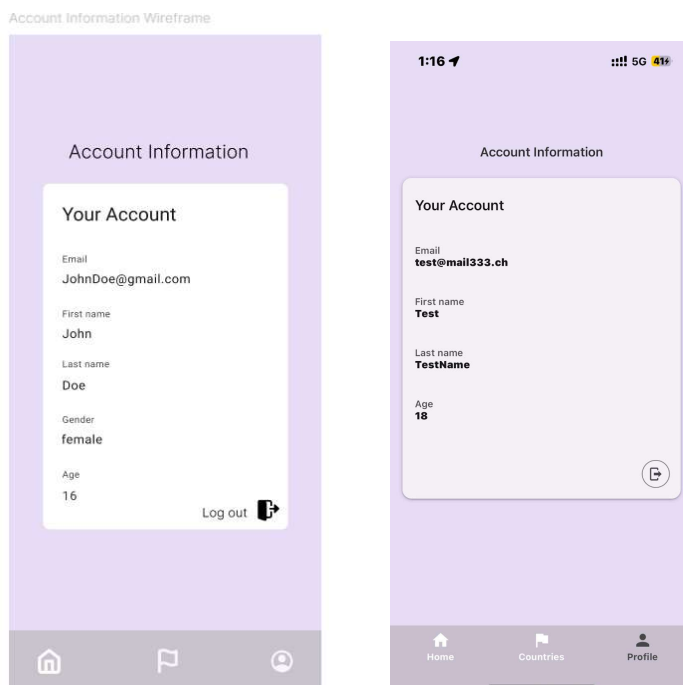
Account Information Wireframe

Account Information

Your Account

Email
JohnDoe@gmail.com

First name
John

Last name
Doe

Gender
female

Age
16

Log out

1:16

5G 41

Account Information

Your Account

Email
test@mail333.ch

First name
Test

Last name
TestName

Age
18

Home

Countries

Profile